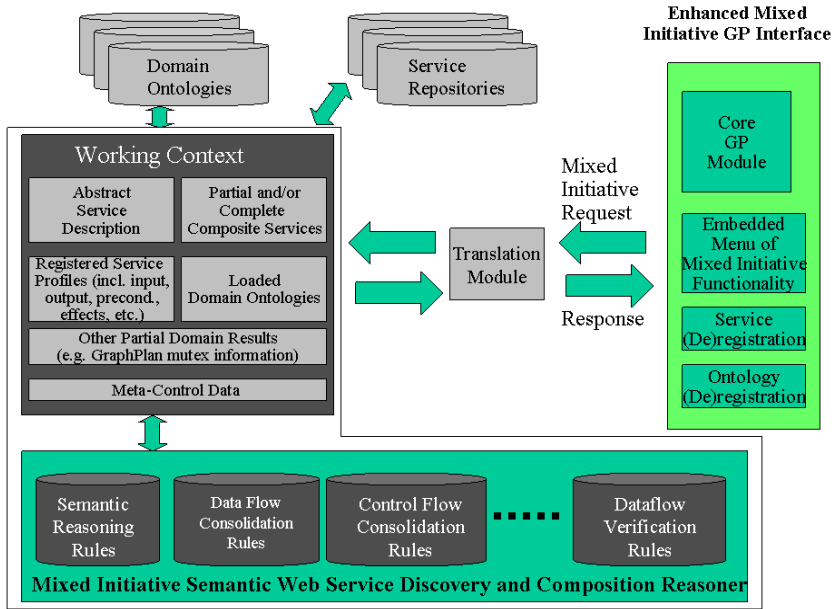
Domain Ontologies

Service Repositories

Enhanced Mixed Initiative GP Interface

Working Context

Abstract Service Description

Partial and/or Complete Composite Services

Registered Service Profiles (incl. input, output, precond., effects, etc.)

Loaded Domain Ontologies

Other Partial Domain Results (e.g. GraphPlan mutex information)

Meta-Control Data

Mixed Initiative Request

Translation Module

Response

Core GP Module

Embedded Menu of Mixed Initiative Functionality

Service (De)registration

Ontology (De)registration

Semantic Reasoning Rules

Data Flow Consolidation Rules

Control Flow Consolidation Rules

Dataflow Verification Rules

Mixed Initiative Semantic Web Service Discovery and Composition Reasoner